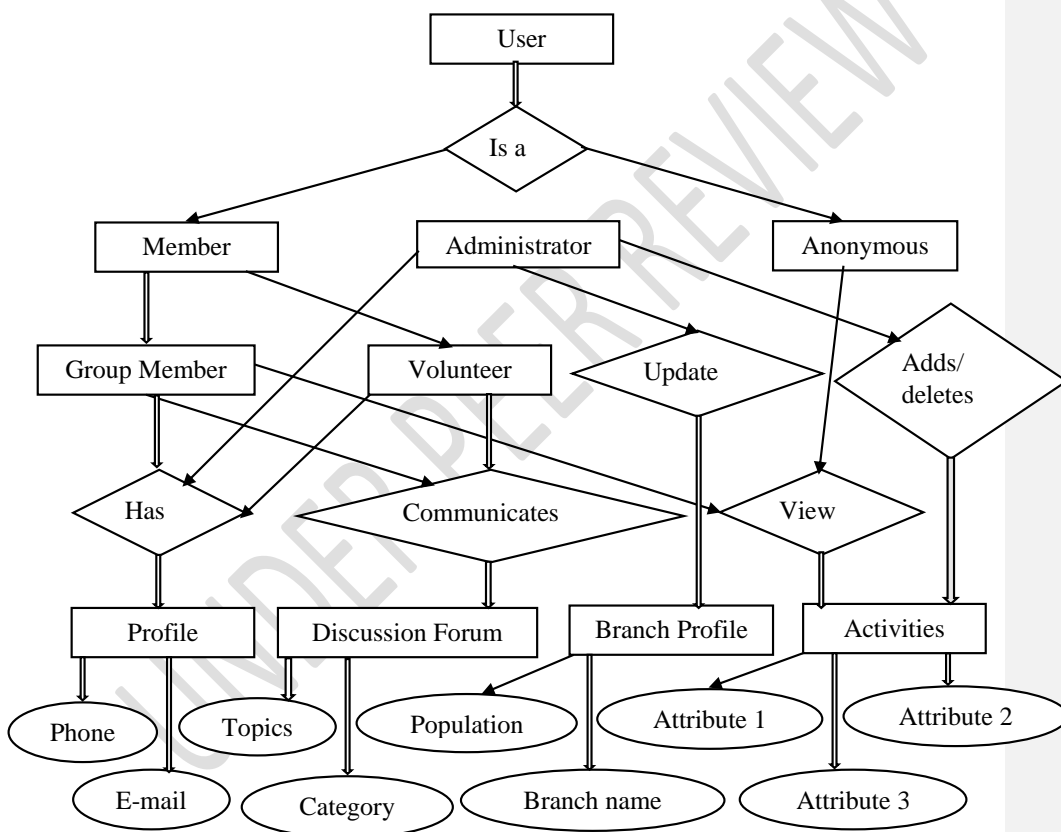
User

Is a

Member

Administrator

Anonymous

Group Member

Volunteer

Update

Adds/ deletes

Has

Communicates

View

Profile

Discussion Forum

Branch Profile

Activities

Phone

Topics

Population

Attribute 1

Attribute 2

E-mail

Category

Branch name

Attribute 3

UNDER PEER REVIEW